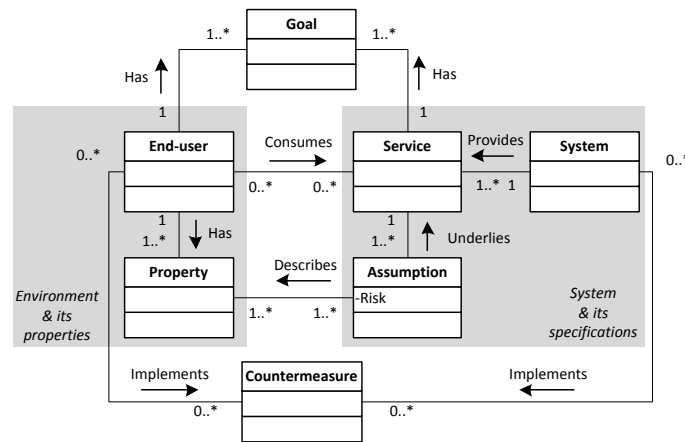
Goal

1..*

1..*

Has

Has

1

1

End-user

Consumes

Service

Provides

System

0..*

0..*

0..*

1..*

1

0..*

1

1

1..*

1..*

Has

Underlies

Property

Describes

Assumption

-Risk

1..*

1..*

Environment & its properties

System & its specifications

Implements

Countermeasure

Implements

0..*

0..*